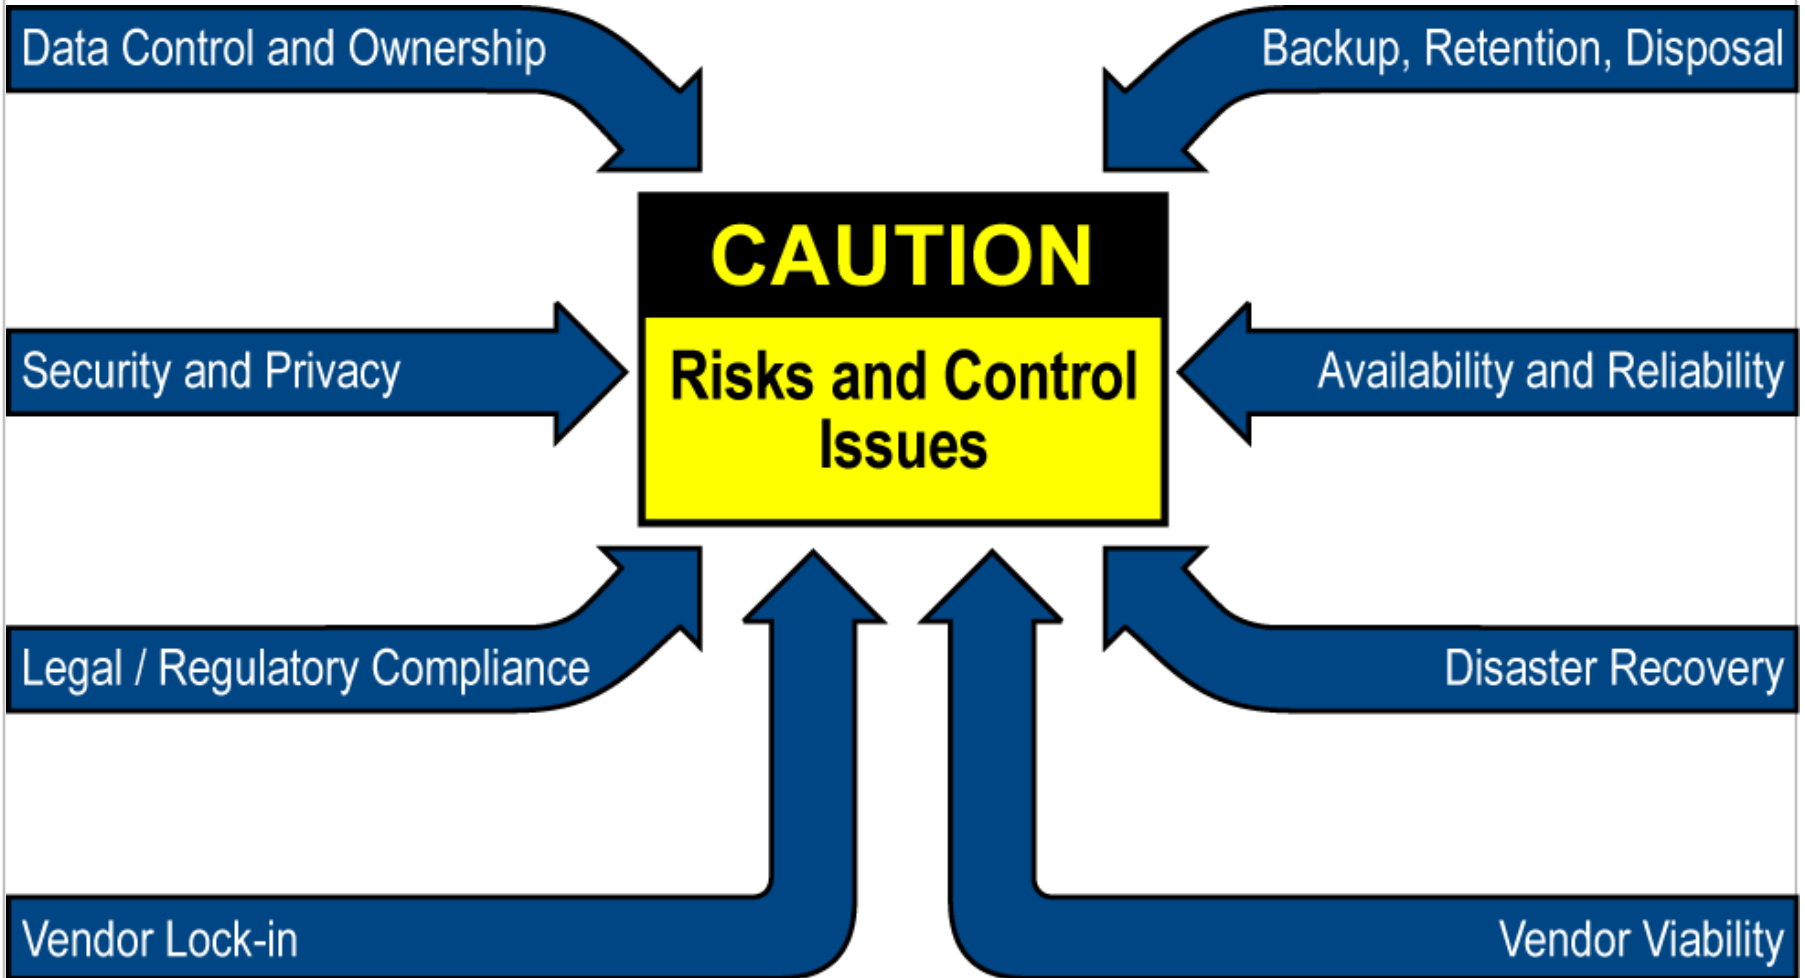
Data Control and Ownership

Backup, Retention, Disposal

CAUTION

Risks and Control Issues

Security and Privacy

Availability and Reliability

Legal / Regulatory Compliance

Disaster Recovery

Vendor Lock-in

Vendor Viability